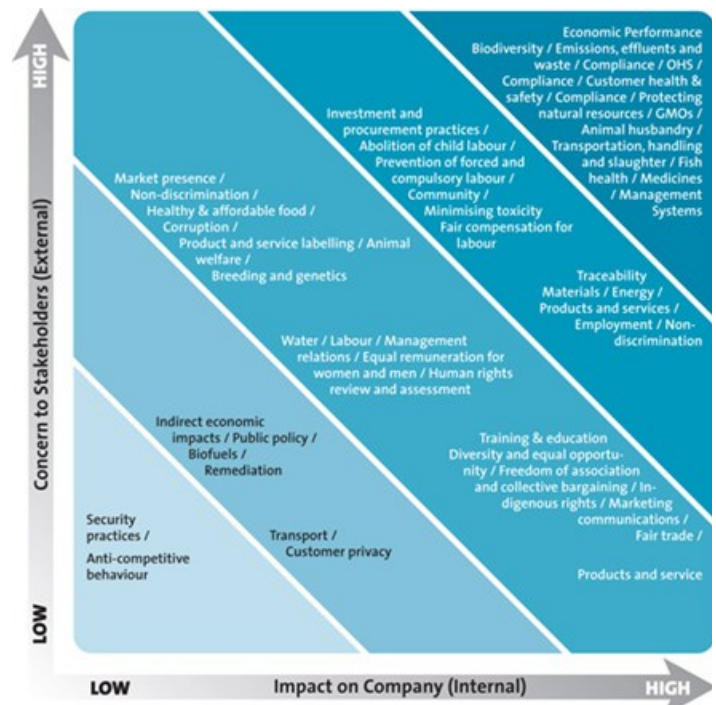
HIGH

Concern to Stakeholders (External)

LOW

Economic Performance
Biodiversity / Emissions, effluents and waste / Compliance / OHS / Compliance / Customer health & safety / Compliance / Protecting natural resources / GMOs / Animal husbandry / Transportation, handling and slaughter / Fish health / Medicines / Management Systems

Investment and procurement practices / Abolition of child labour / Prevention of forced and compulsory labour / Community / Minimising toxicity Fair compensation for labour

Market presence / Non-discrimination / Healthy & affordable food / Corruption / Product and service labelling / Animal welfare / Breeding and genetics

Traceability
Materials / Energy / Products and services / Employment / Non-discrimination

Water / Labour / Management relations / Equal remuneration for women and men / Human rights review and assessment

Indirect economic impacts / Public policy / Biofuels / Remediation

Training & education
Diversity and equal opportunity / Freedom of association and collective bargaining / Indigenous rights / Marketing communications / Fair trade /

Security practices /
Anti-competitive behaviour

Transport / Customer privacy

Products and service

LOW

Impact on Company (Internal)

HIGH